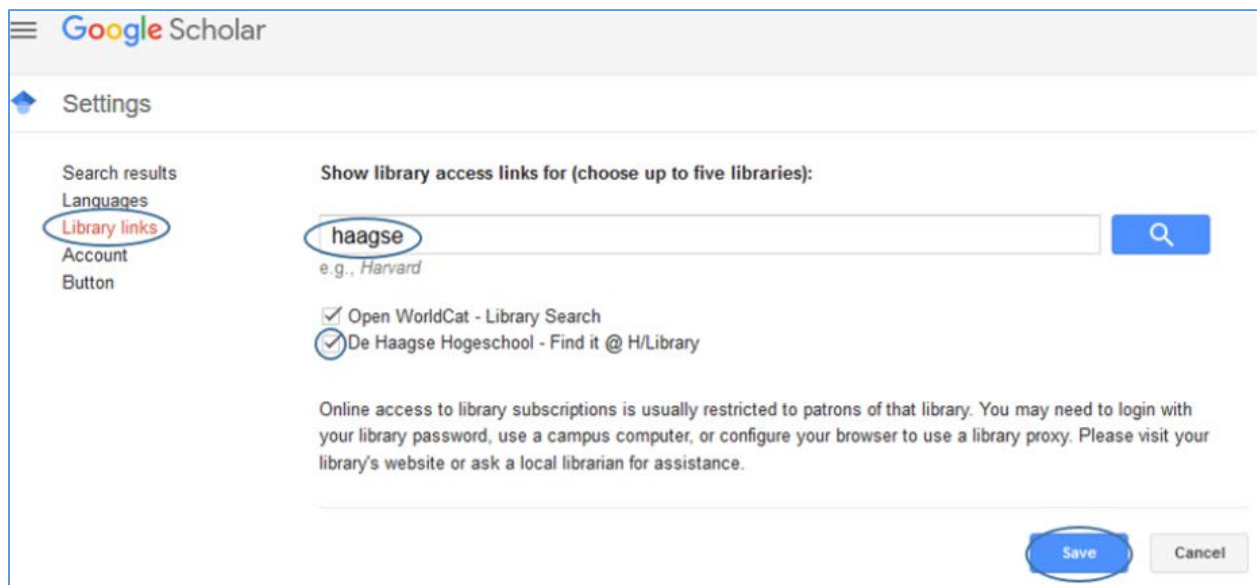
Google Scholar

Settings

Search results
Languages
Library links
Account
Button

Show library access links for (choose up to five libraries):

haagse

e.g., Harvard

Open WorldCat - Library Search
De Haagse Hogeschool - Find it @ H/Library

Online access to library subscriptions is usually restricted to patrons of that library. You may need to login with your library password, use a campus computer, or configure your browser to use a library proxy. Please visit your library's website or ask a local librarian for assistance.

Save
Cancel